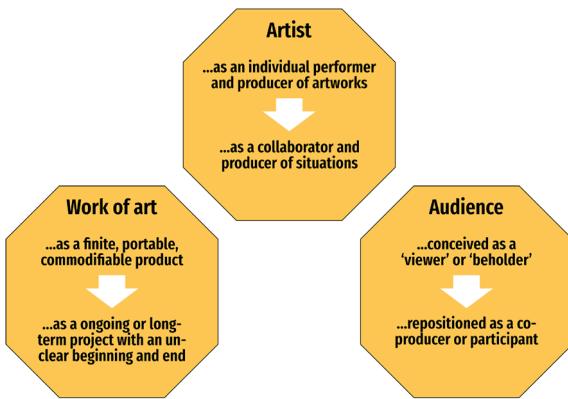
Artist

...as an individual performer and producer of artworks

...as a collaborator and producer of situations

Work of art

...as a finite, portable, commodifiable product

...as a ongoing or long-term project with an unclear beginning and end

Audience

...conceived as a 'viewer' or 'beholder'

...repositioned as a co-producer or participant